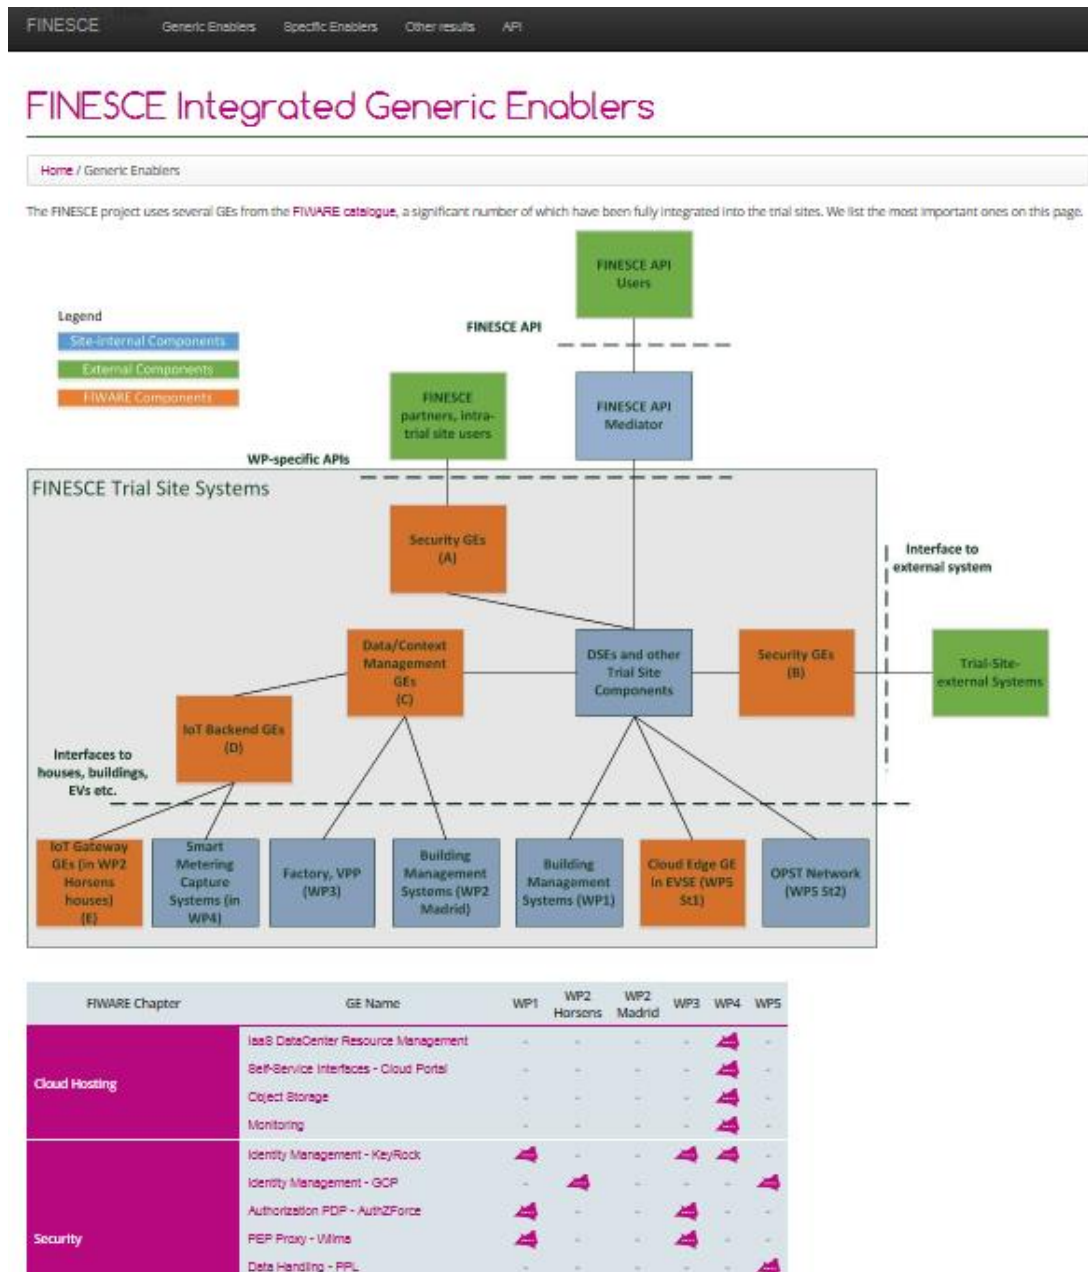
FINESCE Generic Enablers Specific Enablers Other results API

FINESCE Integrated Generic Enablers

Home / Generic Enablers

The FINESCE project uses several GEs from the FIWARE catalogue, a significant number of which have been fully integrated into the trial sites. We list the most important ones on this page.

Legend
Site-internal Components
External Components
FIWARE Components

FINESCE API Users

FINESCE API

FINESCE partners, intra-trial site users

FINESCE API Mediator

WP-specific APIs

FINESCE Trial Site Systems

Security GEs (A)

Interface to external system

Data/Context Management GEs (C)

DSEs and other Trial Site Components

Security GEs (B)

Trial-Site-external Systems

IoT Backend GEs (D)

Interfaces to houses, buildings, EVs etc.

IoT Gateway GEs (in WP2 Horsens houses) (E)

Smart Metering Capture Systems (in WP4)

Factory, VPP (WP3)

Building Management Systems (WP2 Madrid)

Building Management Systems (WP1)

Cloud Edge GE in EVSE (WP5 St1)

OPST Network (WP5 St2)

| FIWARE Chapter | GE Name | WP1 | WP2 Horsens | WP2 Madrid | WP3 | WP4 | WP5 |
|---|---|---|---|---|---|---|---|
| Cloud Hosting | IaaS DataCenter Resource Management | - | - | - | - | ✓ | - |
| | Self-Service Interfaces - Cloud Portal | - | - | - | - | ✓ | - |
| | Object Storage | - | - | - | - | ✓ | - |
| | Monitoring | - | - | - | - | ✓ | - |
| Security | Identity Management - KeyRock | ✓ | - | - | ✓ | ✓ | - |
| | Identity Management - GCP | - | ✓ | - | - | - | ✓ |
| | Authorization PDP - AuthZForce | ✓ | - | - | ✓ | - | - |
| | PEP Proxy - Wilma | ✓ | - | - | ✓ | - | - |
| | Data Handling - PPL | - | - | - | - | - | ✓ |